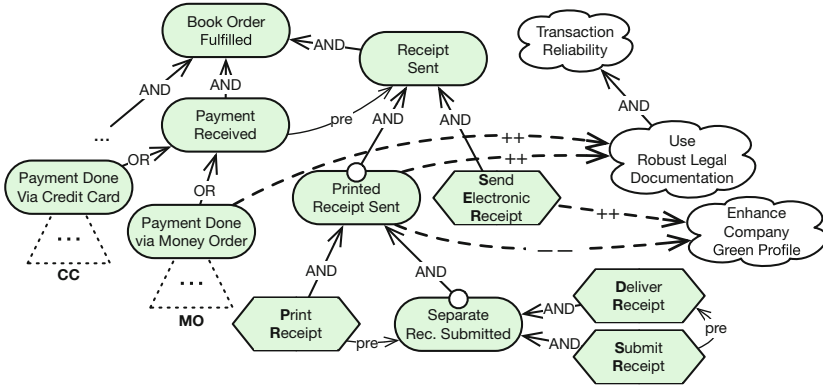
Book Order Fulfilled

AND

AND

Receipt Sent

Transaction Reliability

AND

AND

Payment Received

pre

AND

AND

...

++

++

Use Robust Legal Documentation

OR

Payment Done Via Credit Card

OR

Printed Receipt Sent

Send Electronic Receipt

++

Payment Done via Money Order

Enhance Company Green Profile

...

CC

AND

AND

...

MO

Print Receipt

pre

Separate Rec. Submitted

AND

Deliver Receipt

pre

AND

Submit Receipt